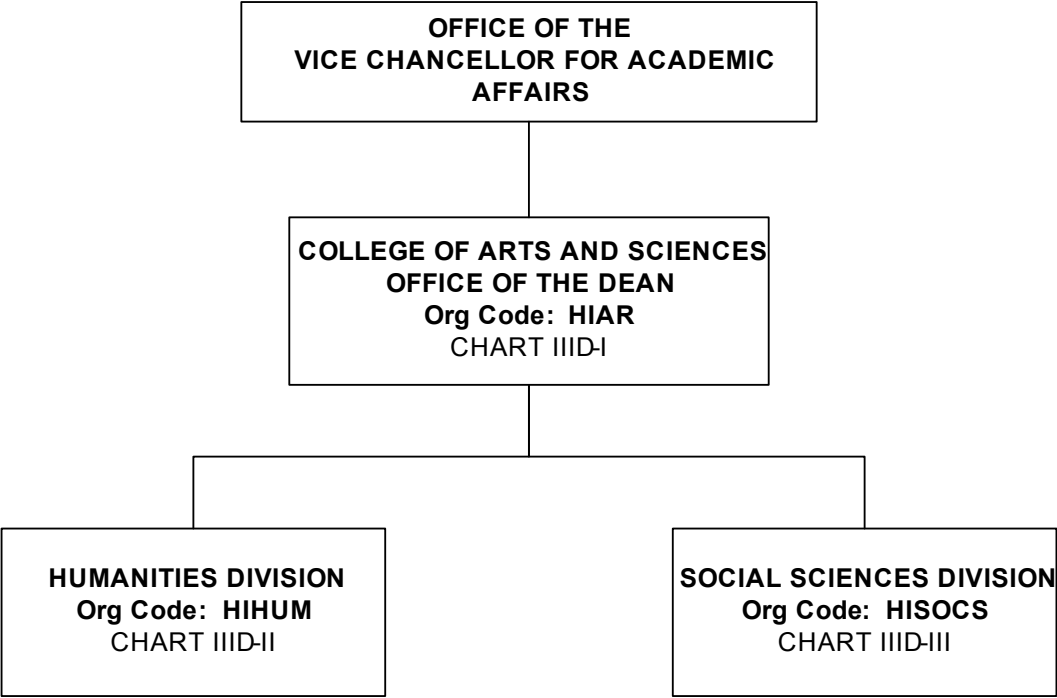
OFFICE OF THE
VICE CHANCELLOR FOR ACADEMIC AFFAIRS

COLLEGE OF ARTS AND SCIENCES
OFFICE OF THE DEAN
Org Code: HIAR
CHART IIID-I

HUMANITIES DIVISION
Org Code: HIHUM
CHART IIID-II

SOCIAL SCIENCES DIVISION
Org Code: HISOCS
CHART IIID-III